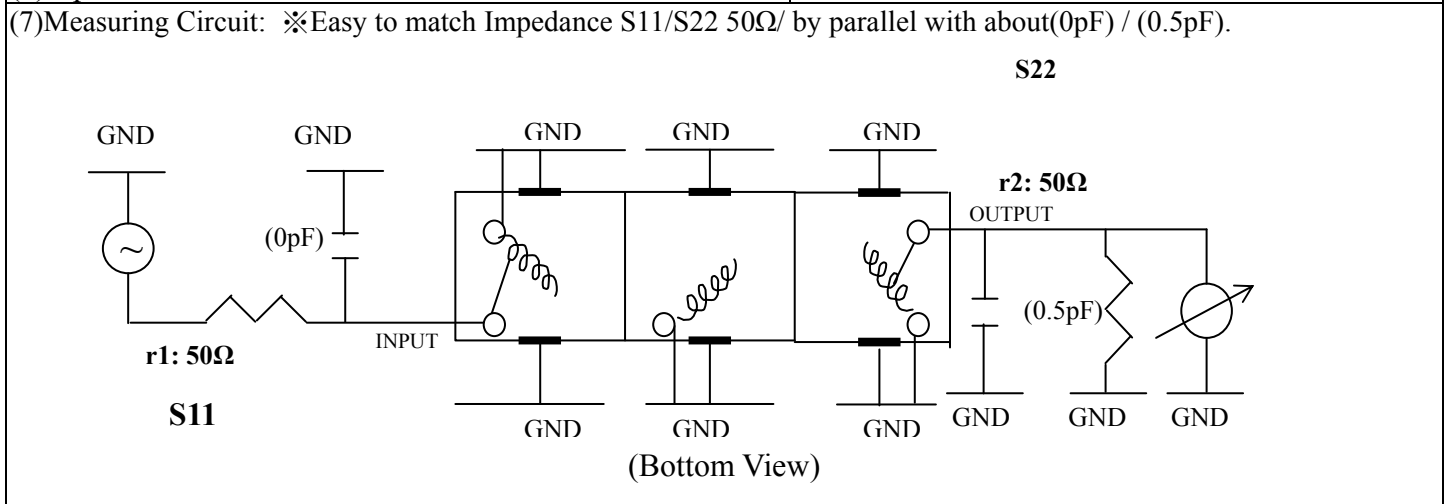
(7)Measuring Circuit: ※Easy to match Impedance S11/S22 50Ω/ by parallel with about(0pF) / (0.5pF).

S22

GND GND GND GND GND

r2: 50Ω

OUTPUT

(0pF)

(0.5pF)

INPUT

r1: 50Ω

S11

GND GND GND GND GND GND

(Bottom View)